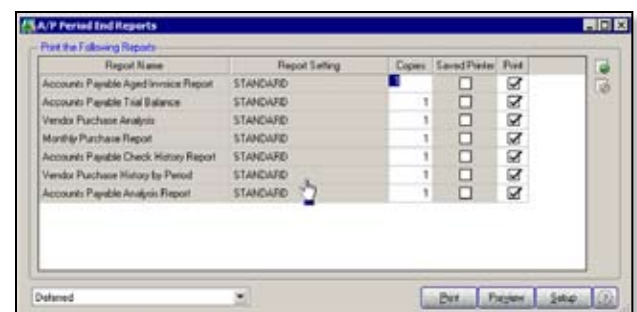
A/P Period End Reports

Print the Following Reports

| Report Name | Report Setting | Copies | Saved Printer | Print |
|---|---|---|---|---|
| Accounts Payable Aged Invoice Report | STANDARD | 1 | ☐ | ☑ |
| Accounts Payable Trial Balance | STANDARD | 1 | ☐ | ☑ |
| Vendor Purchase Analysis | STANDARD | 1 | ☐ | ☑ |
| Monthly Purchase Report | STANDARD | 1 | ☐ | ☑ |
| Accounts Payable Check History Report | STANDARD | 1 | ☐ | ☑ |
| Vendor Purchase History by Period | STANDARD | 1 | ☐ | ☑ |
| Accounts Payable Analysis Report | STANDARD | 1 | ☐ | ☑ |

Deferred

Print Preview Setup